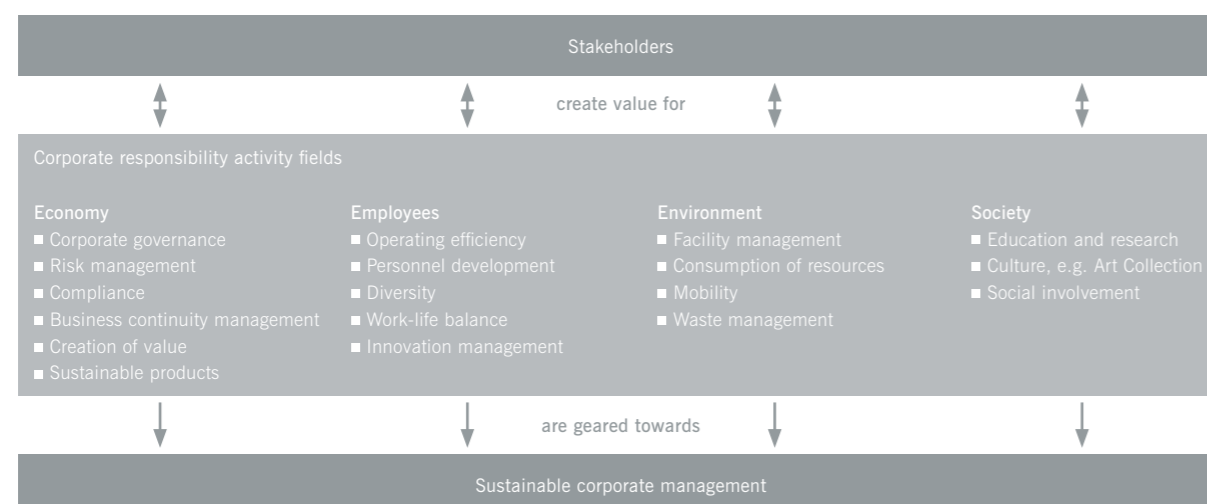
Stakeholders

create value for

Corporate responsibility activity fields

Economy
■ Corporate governance
■ Risk management
■ Compliance
■ Business continuity management
■ Creation of value
■ Sustainable products

Employees
■ Operating efficiency
■ Personnel development
■ Diversity
■ Work-life balance
■ Innovation management

Environment
■ Facility management
■ Consumption of resources
■ Mobility
■ Waste management

Society
■ Education and research
■ Culture, e.g. Art Collection
■ Social involvement

are geared towards

Sustainable corporate management